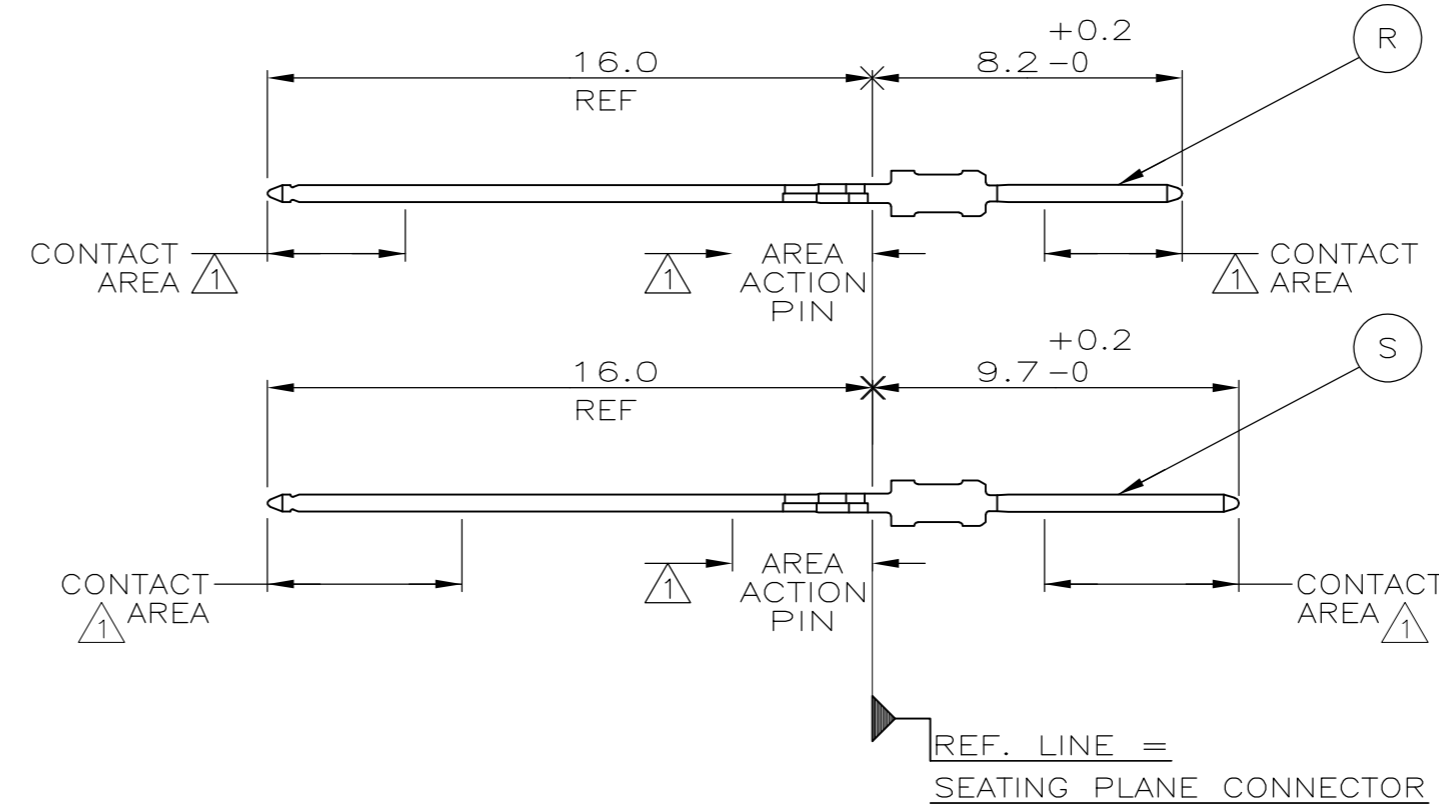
16.0
REF

$8.2^{+0.2}_{-0}$

R

CONTACT AREA 1

1 AREA ACTION PIN

1 CONTACT AREA

16.0
REF

$9.7^{+0.2}_{-0}$

S

CONTACT 1 AREA

1 AREA ACTION PIN

CONTACT AREA 1

REF. LINE =
SEATING PLANE CONNECTOR